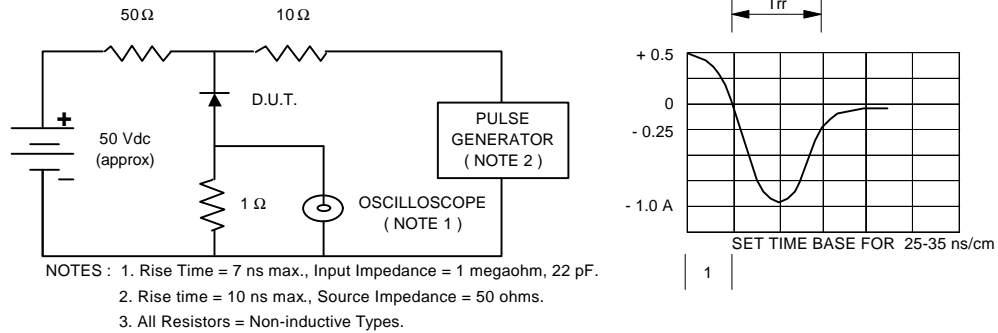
50 Ω

10 Ω

D.U.T.

+

–

50 Vdc (approx)

PULSE GENERATOR ( NOTE 2 )

1 Ω

OSCILLOSCOPE ( NOTE 1 )

Trr

+ 0.5

0

- 0.25

- 1.0 A

SET TIME BASE FOR 25-35 ns/cm

1

NOTES : 1. Rise Time = 7 ns max., Input Impedance = 1 megaohm, 22 pF.

2. Rise time = 10 ns max., Source Impedance = 50 ohms.

3. All Resistors = Non-inductive Types.